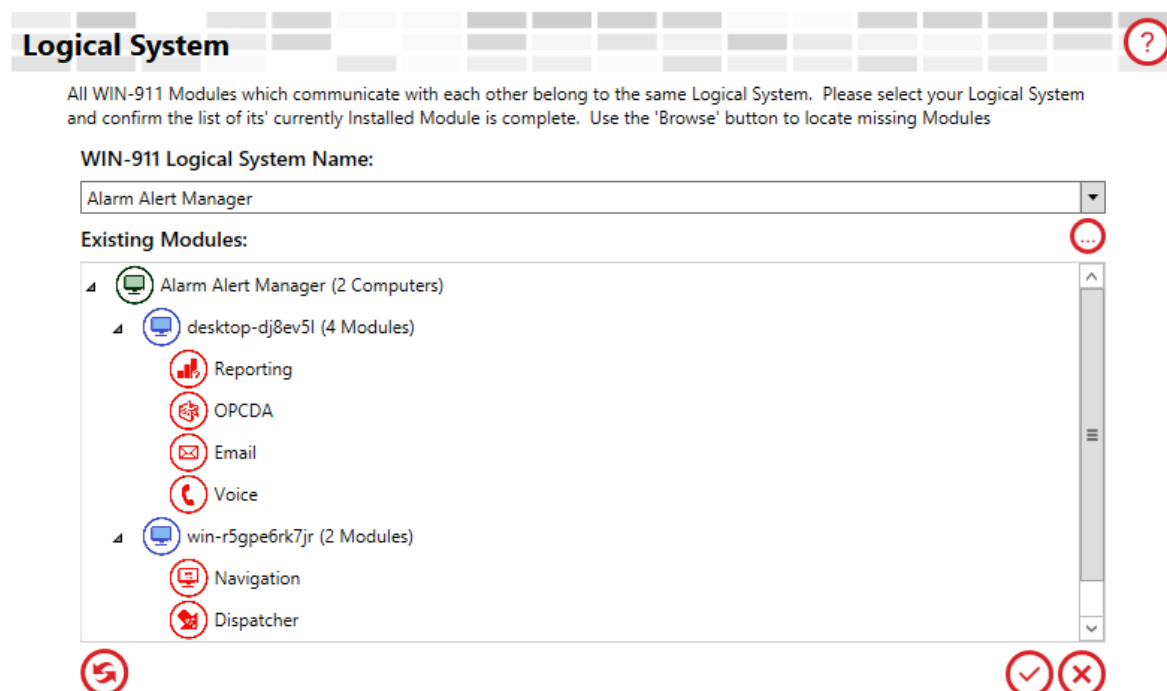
Logical System

?

All WIN-911 Modules which communicate with each other belong to the same Logical System. Please select your Logical System and confirm the list of its' currently Installed Module is complete. Use the 'Browse' button to locate missing Modules

WIN-911 Logical System Name:

Alarm Alert Manager

Existing Modules:

...

Alarm Alert Manager (2 Computers)

desktop-dj8ev5l (4 Modules)

Reporting

OPCDA

Email

Voice

win-r5gpe6rk7jr (2 Modules)

Navigation

Dispatcher